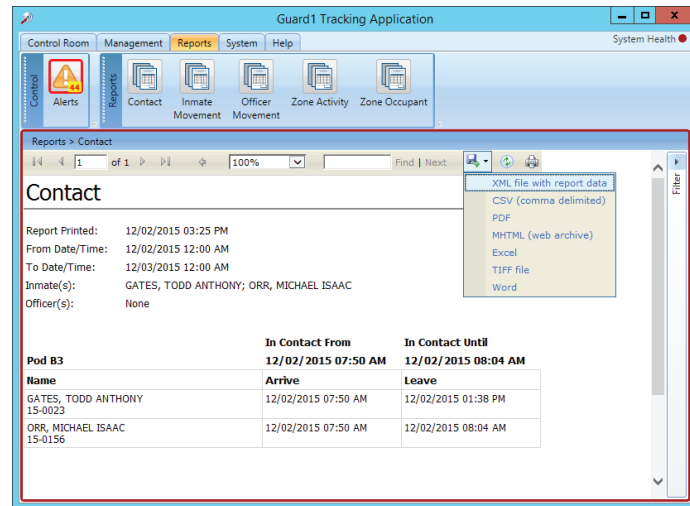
Guard1 Tracking Application

Control Room | Management | Reports | System | Help

System Health

Control
44
Alerts

Reports
Contact
Inmate Movement
Officer Movement
Zone Activity
Zone Occupant

Reports > Contact

1 of 1
100%
Find | Next

XML file with report data
CSV (comma delimited)
PDF
MHTML (web archive)
Excel
TIFF file
Word

Filter

Contact

Report Printed: 12/02/2015 03:25 PM
From Date/Time: 12/02/2015 12:00 AM
To Date/Time: 12/03/2015 12:00 AM
Inmate(s): GATES, TODD ANTHONY; ORR, MICHAEL ISAAC
Officer(s): None

| Pod B3 | In Contact From 12/02/2015 07:50 AM | In Contact Until 12/02/2015 08:04 AM |
|---|---|---|
| Name | Arrive | Leave |
| GATES, TODD ANTHONY 15-0023 | 12/02/2015 07:50 AM | 12/02/2015 01:38 PM |
| ORR, MICHAEL ISAAC 15-0156 | 12/02/2015 07:50 AM | 12/02/2015 08:04 AM |